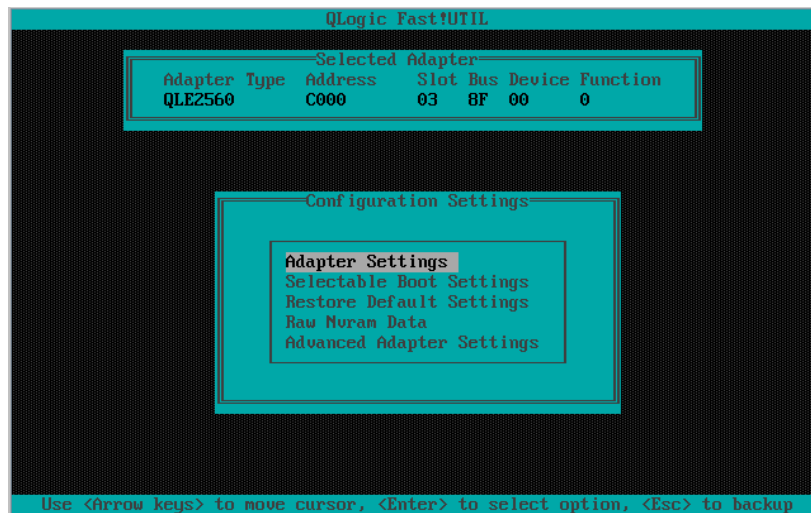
QLogic Fast!UTIL

Selected Adapter

| Adapter Type | Address | Slot | Bus | Device | Function |
|---|---|---|---|---|---|
| QLE2560 | C000 | 03 | 8F | 00 | 0 |

Configuration Settings

Adapter Settings
Selectable Boot Settings
Restore Default Settings
Raw Nvram Data
Advanced Adapter Settings

Use <Arrow keys> to move cursor, <Enter> to select option, <Esc> to backup